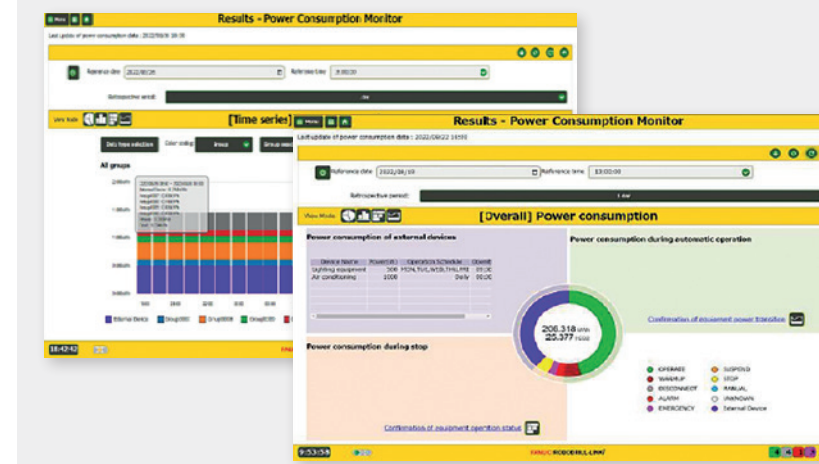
Menu
Results - Power Consumption Monitor
Last update of power consumption data : 2022/08/26 18:30
Reference date 2022/08/26
Reference time 18:00:00
Retrospective period
View Mode
[Time series]
Data item selection
Color coding
Group
Group selection
All groups
External Device
Group0001
Group0008
Group0009
18:42:42

Menu
Results - Power Consumption Monitor
Last update of power consumption data : 2022/08/22 18:50
Reference date: 2022/08/10
Reference time: 18:00:00
Retrospective period:
1 day
View Mode
[Overall] Power consumption
Power consumption of external devices

| Device Name | Power(W) | Operation Schedule | Operati |
|---|---|---|---|
| Lighting equipment | 500 | MON,TUE,WED,THU,FRI | 00:00 |
| Air conditioning | 1000 | Daily | 00:00 |

Power consumption during automatic operation
206.318 kWh
25.377 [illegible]
Confirmation of equipment power transition
Power consumption during stop
Confirmation of equipment operation status
OPERATE
WARMUP
DISCONNECT
ALARM
EMERGENCY
SUSPEND
STOP
MANUAL
UNKNOWN
External Device
9:53:58
FANUC ROBOT LINK